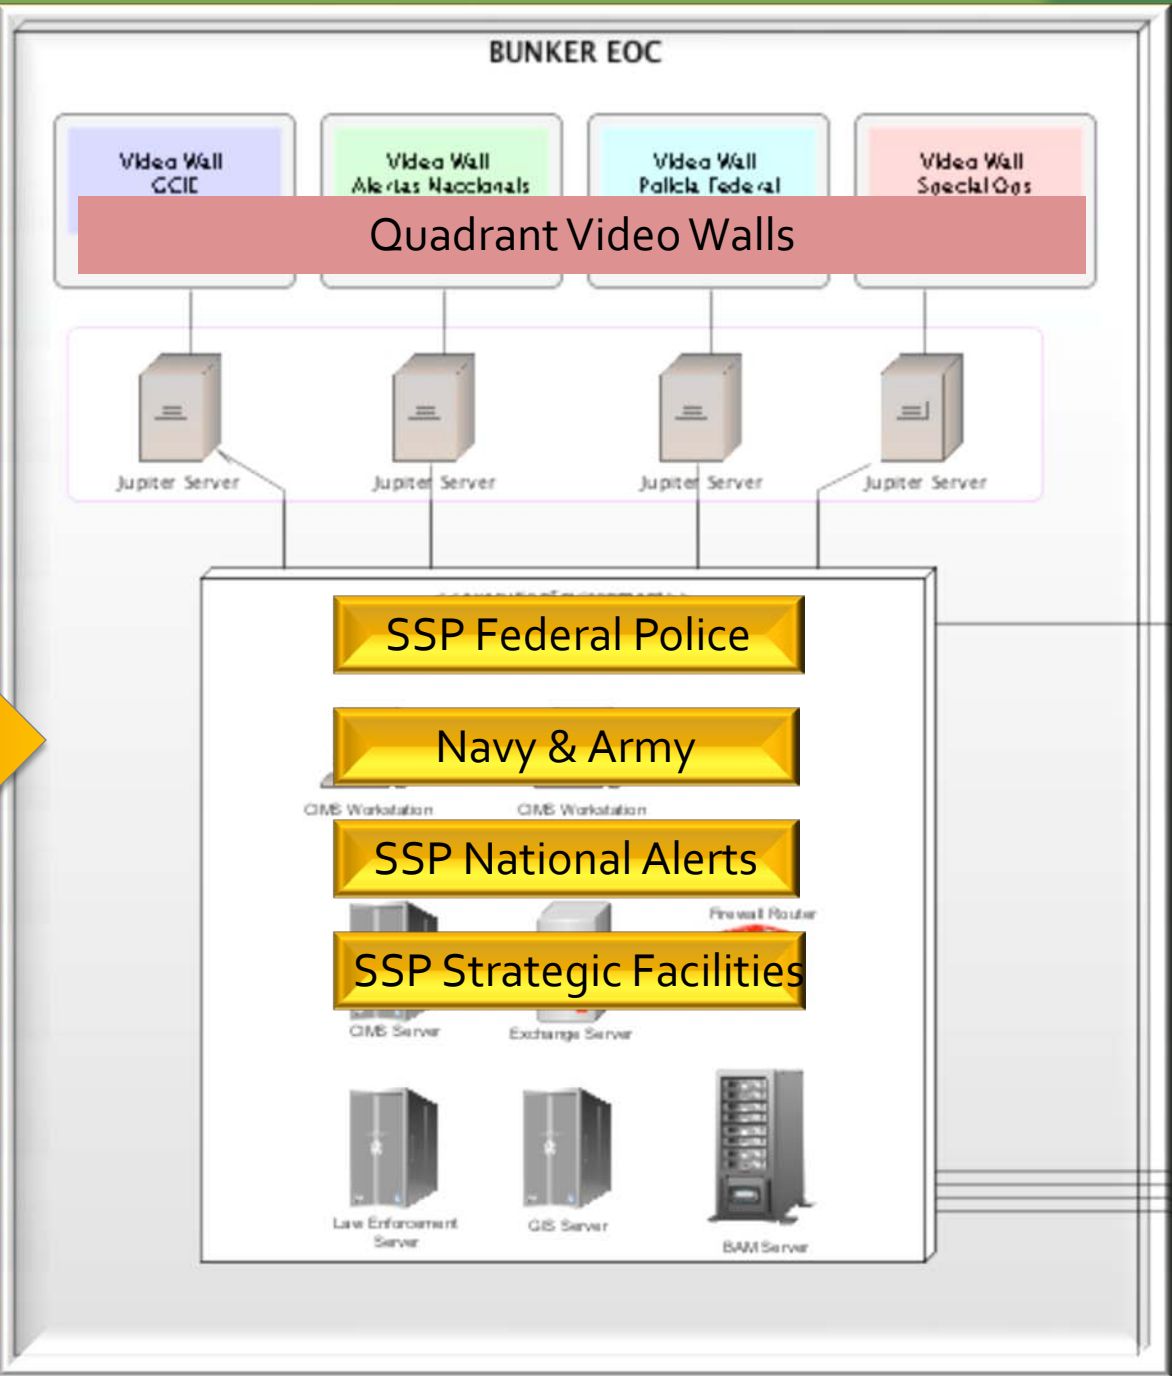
BUNKER EOC

Video Wall
CCIE

Video Wall
Alertas Nacionals

Video Wall
Policia Federal

Video Wall
Special Ops

Quadrant Video Walls

Jupiter Server

Jupiter Server

Jupiter Server

Jupiter Server

SSP Federal Police

Navy & Army

CIMS Workstation

CIMS Workstation

SSP National Alerts

Firewall Router

SSP Strategic Facilities

CIMS Server

Exchange Server

Law Enforcement Server

GIS Server

BAM Server